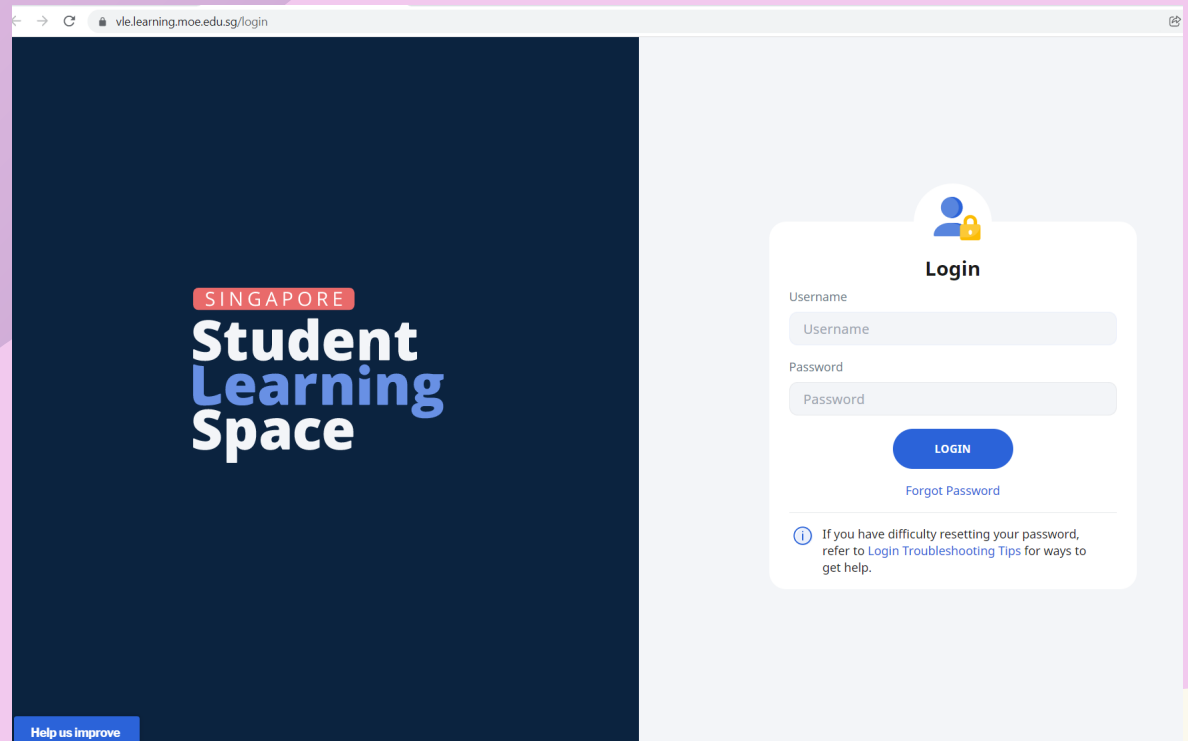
vle.learning.moe.edu.sg/login

SINGAPORE
Student
Learning
Space

Login
Username
Username
Password
Password
LOGIN
Forgot Password

If you have difficulty resetting your password, refer to Login Troubleshooting Tips for ways to get help.

Help us improve